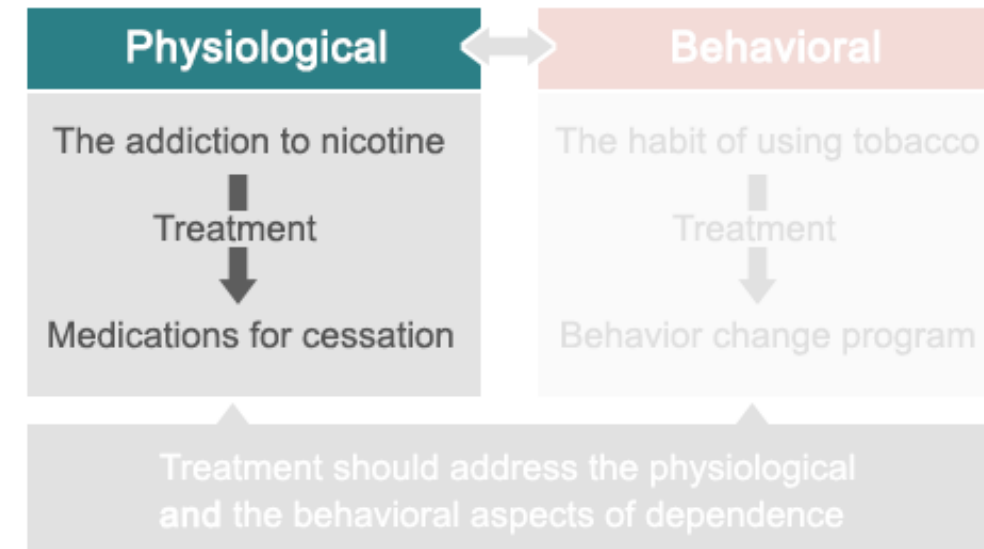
Physiological

The addiction to nicotine

Treatment

Medications for cessation

Behavioral

The habit of using tobacco

Treatment

Behavior change program

Treatment should address the physiological and the behavioral aspects of dependence